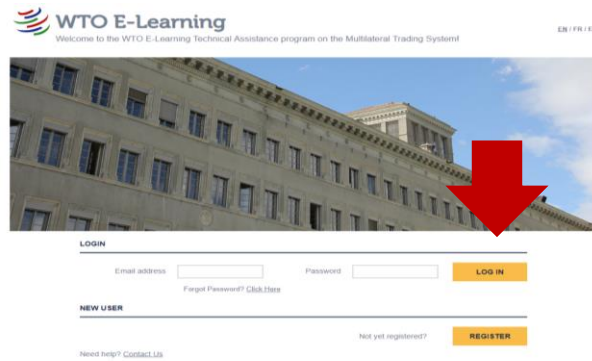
WTO E-Learning
Welcome to the WTO E-Learning Technical Assistance program on the Multilateral Trading System!

EN / FR / ES

LOGIN

Email address

Password

LOG IN

Forgot Password? Click Here

NEW USER

Not yet registered?

REGISTER

Need help? Contact Us